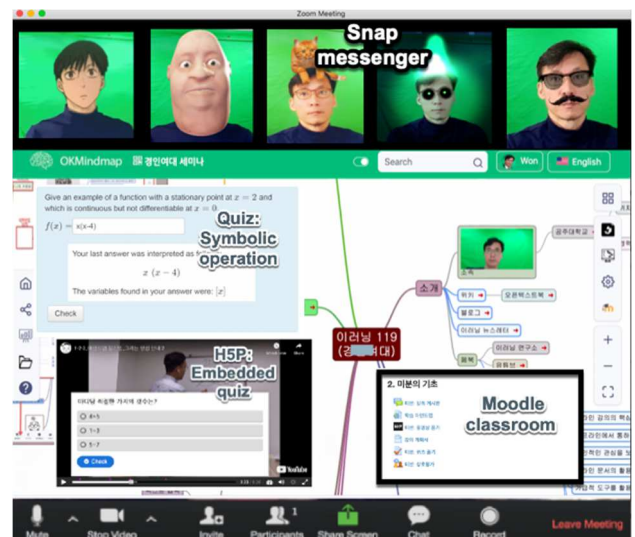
Zoom Meeting

Snap messenger

OKMindmap 경인여대 세미나

Search

Won

English

Give an example of a function with a stationary point at $x = 2$ and which is continuous but not differentiable at $x = 0$.

$f(x) =$ x(x-4)

Quiz: Symbolic operation

Your last answer was interpreted as follows:

$x \cdot (x - 4)$

The variables found in your answer were: $[x]$

Check

H5P: Embedded quiz

이러닝 119 (경인여대)

소개

위키

오픈백과사전

블로그

이러닝 뉴스레터

이러닝 연구소

유튜브

공주대학교

2. 미분의 기초

Moodle classroom

Check

Mute

Stop Video

Invite

Participants 1

Share Screen

Chat

Record

Leave Meeting